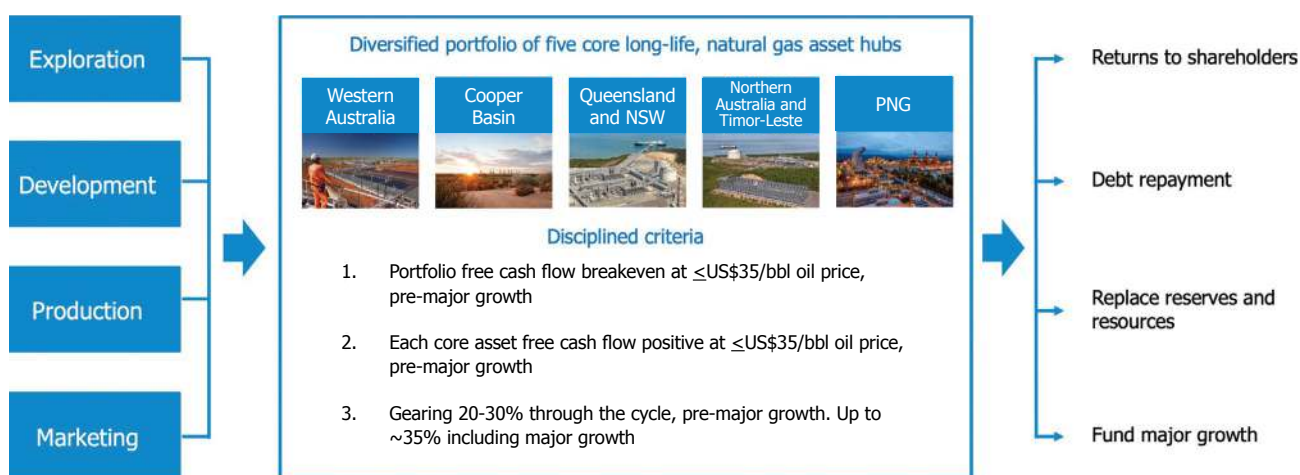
Exploration

Development

Production

Marketing

Diversified portfolio of five core long-life, natural gas asset hubs

Western Australia

Cooper Basin

Queensland and NSW

Northern Australia and Timor-Leste

PNG

Disciplined criteria

1. Portfolio free cash flow breakeven at $\leq$US$35/bbl oil price, pre-major growth

2. Each core asset free cash flow positive at $\leq$US$35/bbl oil price, pre-major growth

3. Gearing 20-30% through the cycle, pre-major growth. Up to ~35% including major growth

Returns to shareholders

Debt repayment

Replace reserves and resources

Fund major growth